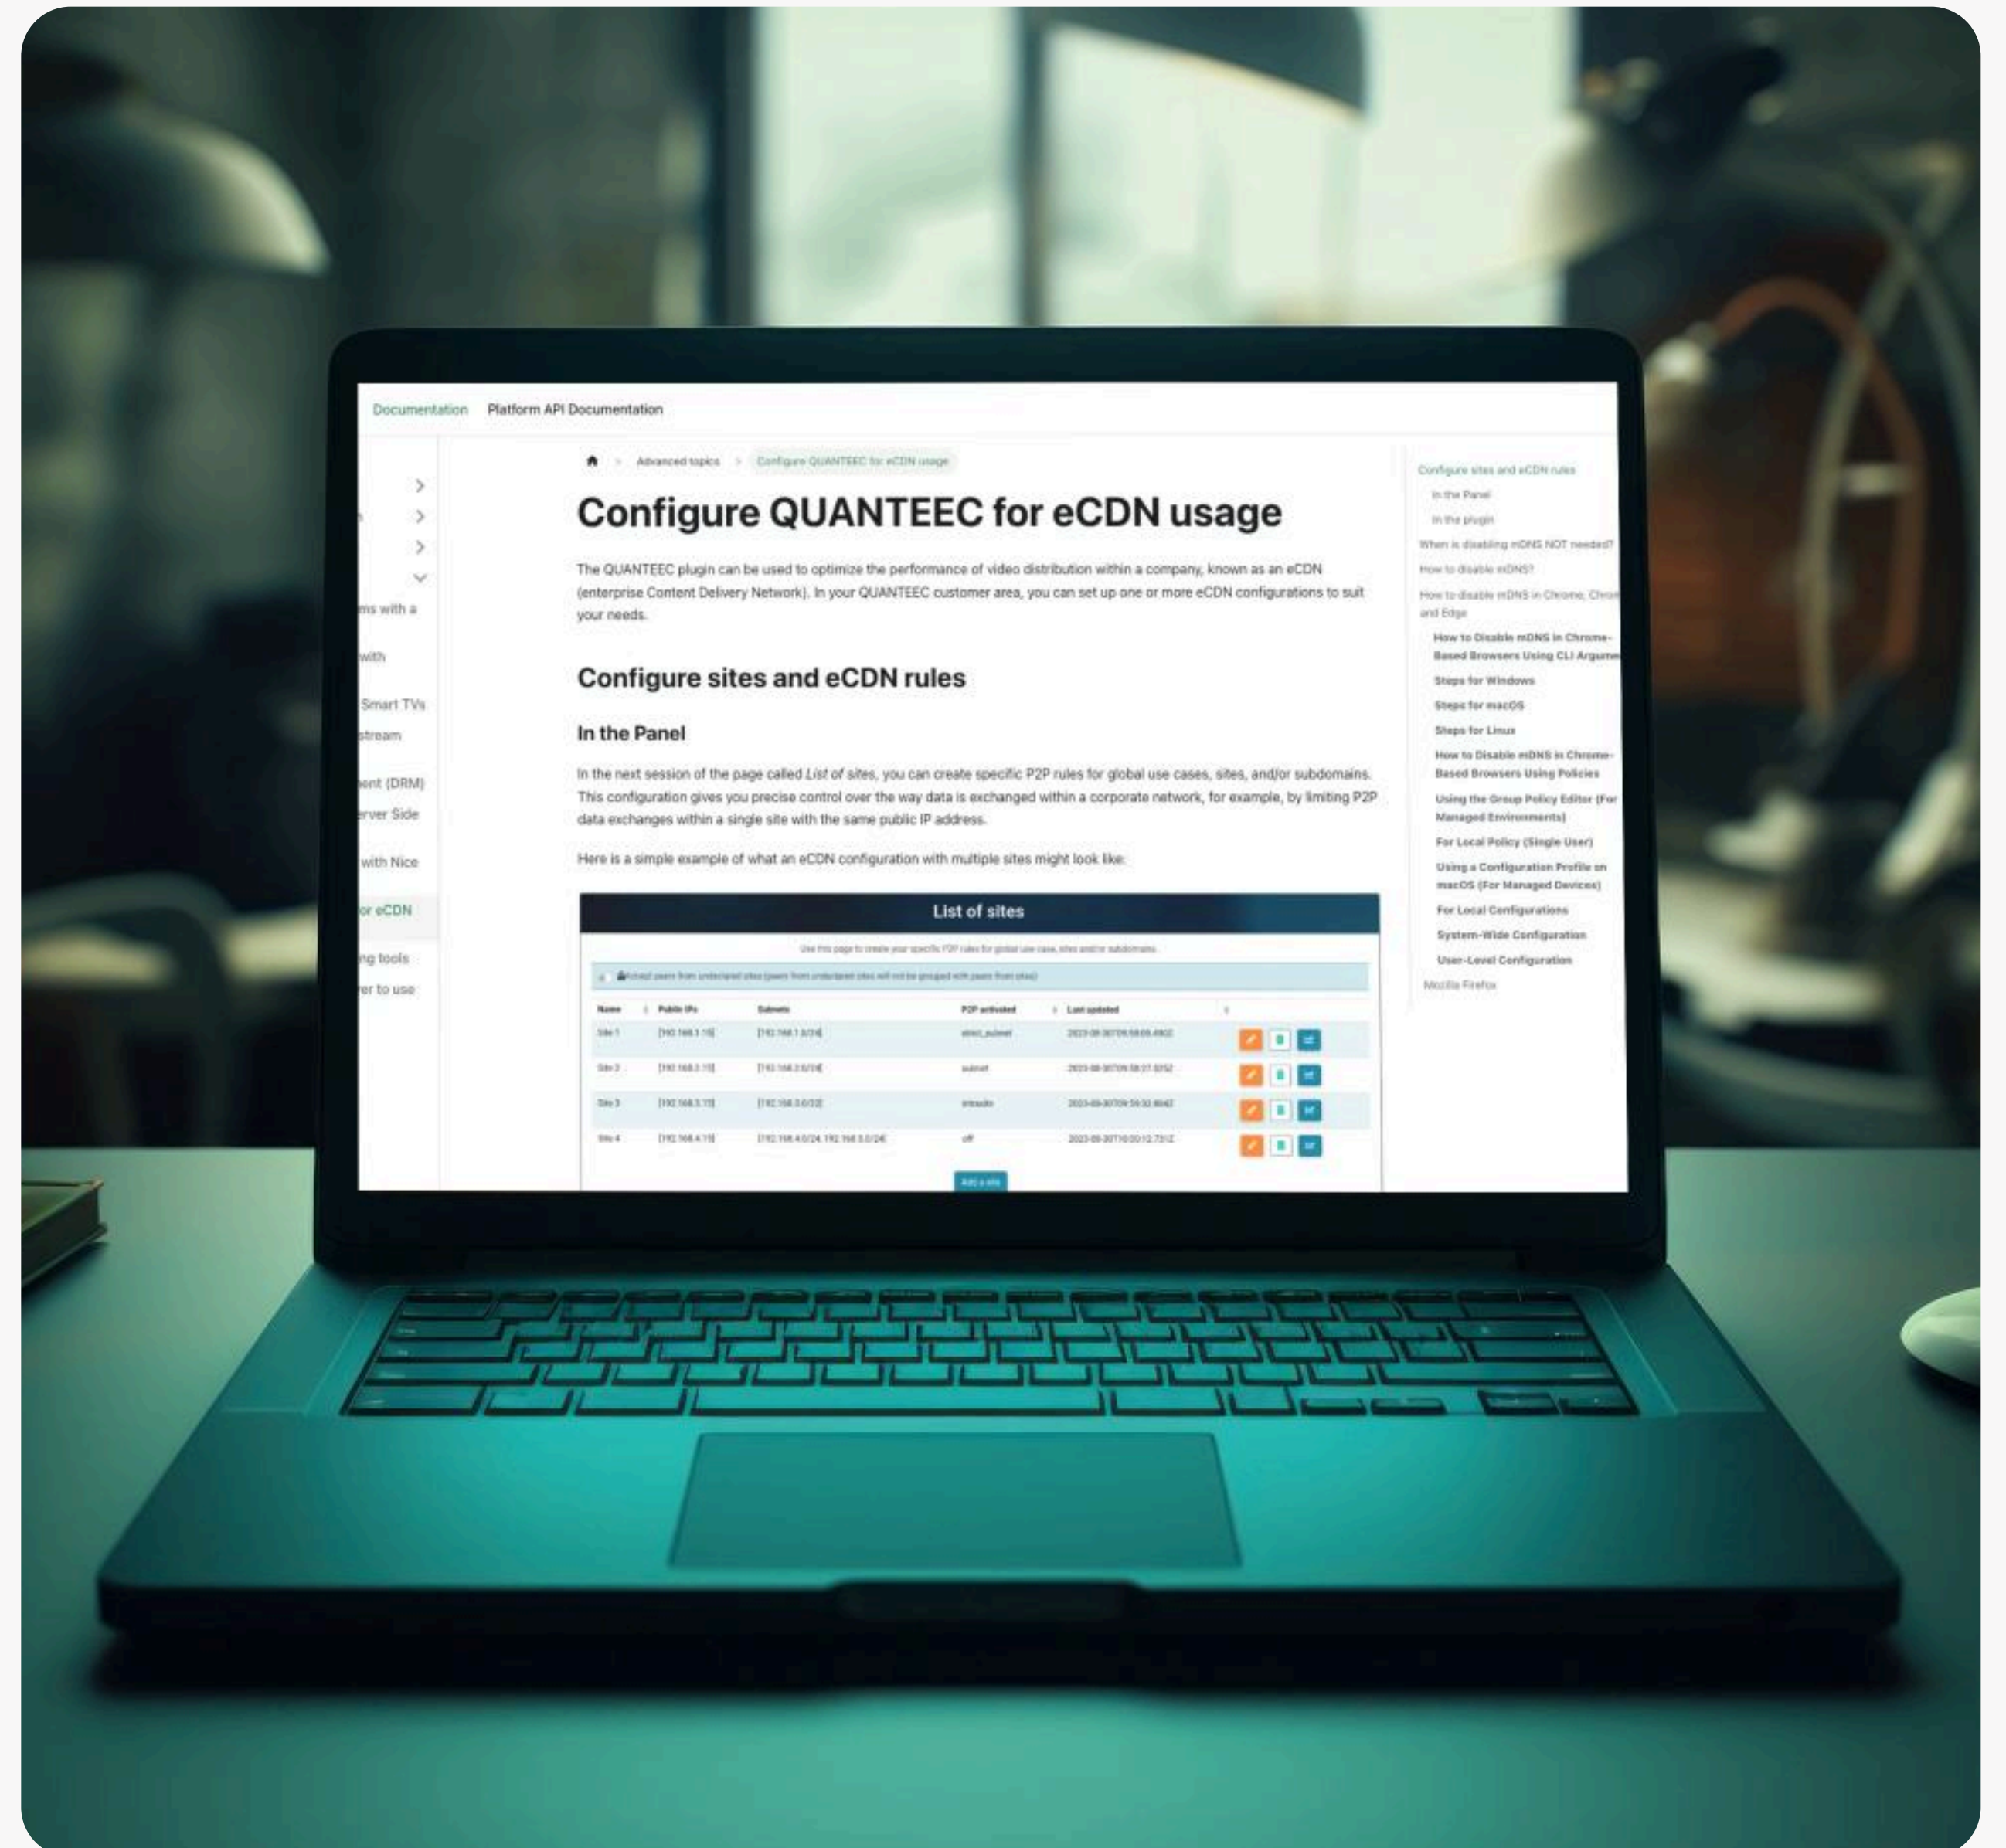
Documentation Platform API Documentation

Advanced topics > Configure QUANTEEC for eCDN usage

ms with a
with
Smart TVs
stream
ent (DRM)
rver Side
with Nice
or eCDN
ng tools
er to use

# Configure QUANTEEC for eCDN usage

The QUANTEEC plugin can be used to optimize the performance of video distribution within a company, known as an eCDN (enterprise Content Delivery Network). In your QUANTEEC customer area, you can set up one or more eCDN configurations to suit your needs.

## Configure sites and eCDN rules

### In the Panel

In the next session of the page called *List of sites*, you can create specific P2P rules for global use cases, sites, and/or subdomains. This configuration gives you precise control over the way data is exchanged within a corporate network, for example, by limiting P2P data exchanges within a single site with the same public IP address.

Here is a simple example of what an eCDN configuration with multiple sites might look like:

List of sites

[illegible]

| Name | Public IPs | Subnets | P2P activated | Last updated |
|---|---|---|---|---|
| Site 1 | [192.168.1.15] | [192.168.1.0/24] | strict_subnet | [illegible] |
| Site 2 | [192.168.2.15] | [192.168.2.0/24] | subnet | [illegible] |
| Site 3 | [192.168.3.15] | [192.168.3.0/22] | intrasite | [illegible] |
| Site 4 | [192.168.4.15] | [192.168.4.0/24, 192.168.5.0/24] | off | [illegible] |

Add a site

Configure sites and eCDN rules
In the Panel
In the plugin
When is disabling mDNS NOT needed?
How to disable mDNS?
How to disable mDNS in Chrome, Chro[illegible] and Edge
How to Disable mDNS in Chrome-Based Browsers Using CLI Argume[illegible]
Steps for Windows
Steps for macOS
Steps for Linux
How to Disable mDNS in Chrome-Based Browsers Using Policies
Using the Group Policy Editor (For Managed Environments)
For Local Policy (Single User)
Using a Configuration Profile on macOS (For Managed Devices)
For Local Configurations
System-Wide Configuration
User-Level Configuration
Mozilla Firefox